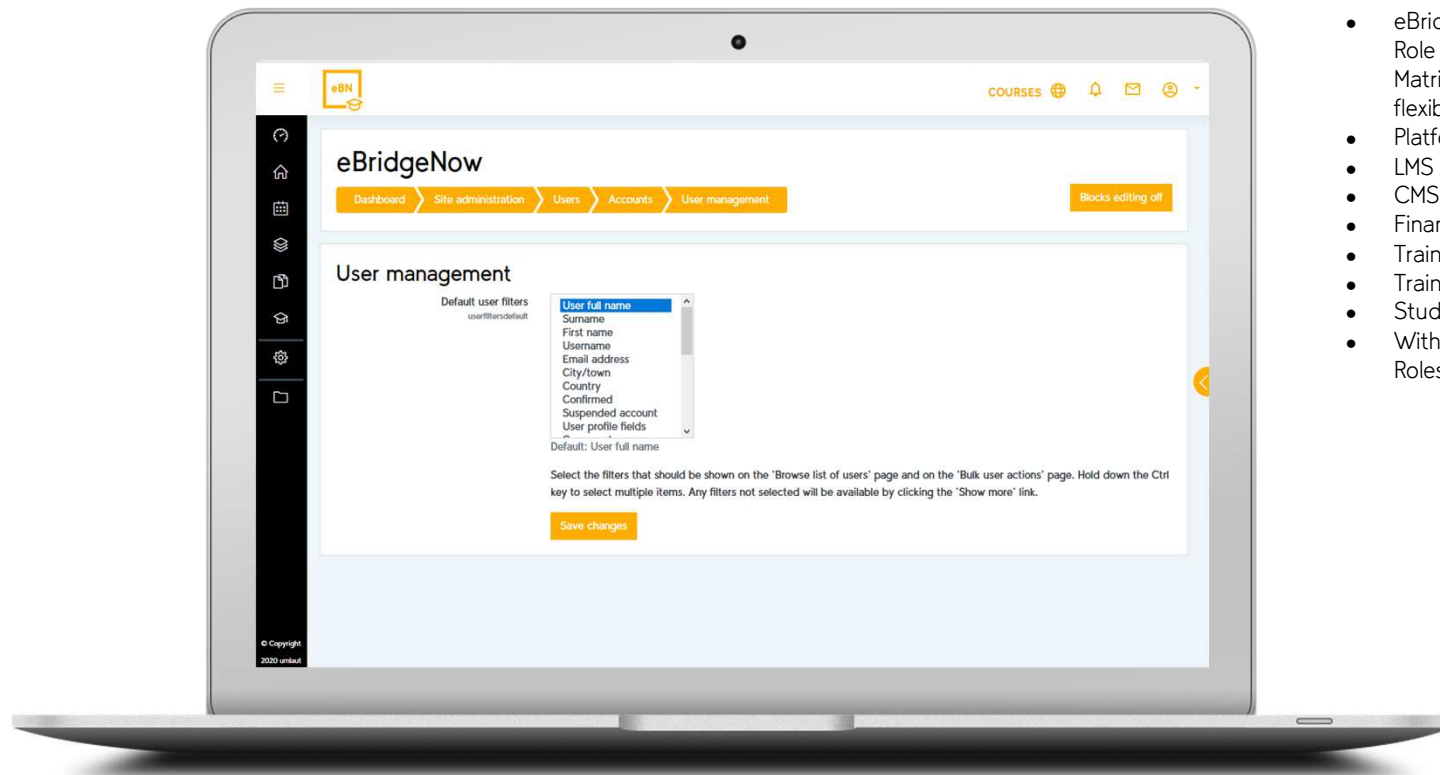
eBN

COURSES

eBridgeNow

Dashboard Site administration Users Accounts User management

Blocks editing off

User management

Default user filters
userfiltersdefault

User full name
Surname
First name
Username
Email address
City/town
Country
Confirmed
Suspended account
User profile fields

Default: User full name

Select the filters that should be shown on the 'Browse list of users' page and on the 'Bulk user actions' page. Hold down the Ctrl key to select multiple items. Any filters not selected will be available by clicking the 'Show more' link.

Save changes

© Copyright 2020 umlaut

- eBri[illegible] Role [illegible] Matri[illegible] flexib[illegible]
- Platf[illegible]
- LMS
- CMS
- Finar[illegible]
- Train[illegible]
- Train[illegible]
- Stud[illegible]
- With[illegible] Roles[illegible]